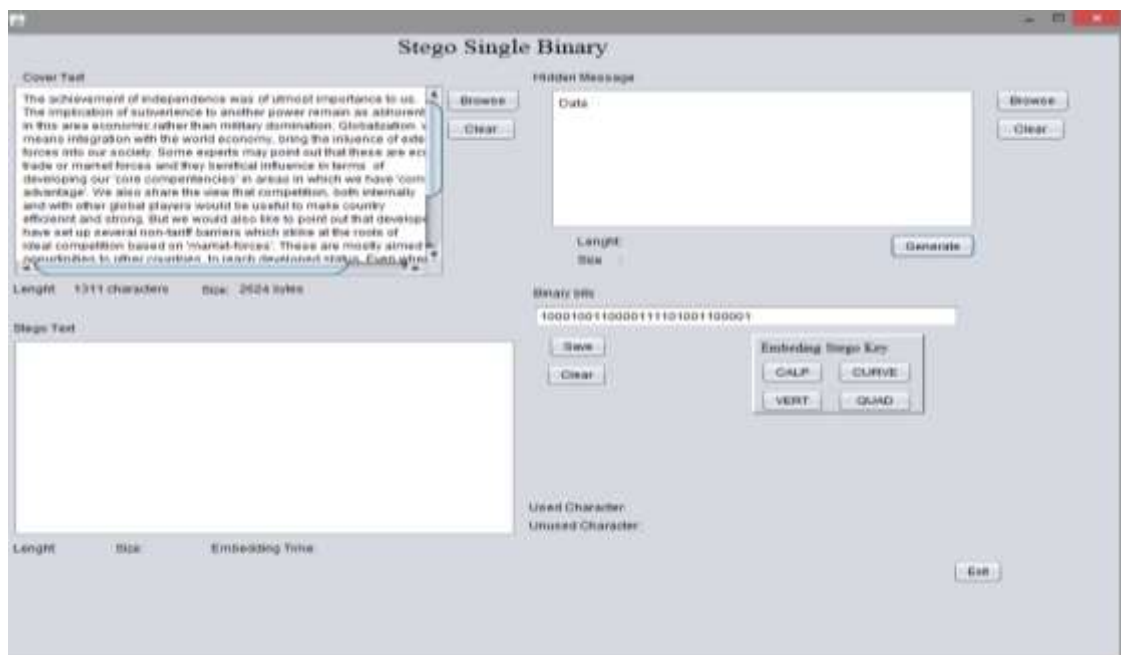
Stego Single Binary

Cover Text

The achievement of independence was of utmost importance to us. The implication of subservience to another power remain as abhorent in this area economic rather than military domination. Globalization, means integration with the world economy, bring the inluence of exte forces into our society. Some experts may point out that these are ec trade or market forces and they benefical influence in terms of developing our 'core competencies' in areas in which we have 'com advantage'. We also share the view that competition, both internally and with other global players would be useful to make country efficient and strong. But we would also like to point out that develop have set up several non-tariff barriers which strike at the roots of ideal competition based on 'market-forces'. These are mostly aimed opportunities to other countries. to reach developed status. Even when

Browse

Clear

Lenght 1311 characters Size 2624 bytes

Hidden Message

Data

Browse

Clear

Lenght

Size

Generate

Binary bits

10001001100001111010011000001

Save

Clear

Embeding Stego Key

CALP

CURVE

VERT

QUAD

Stego Text

Used Character

Unused Character

Lenght Size Embedding Time

Exit